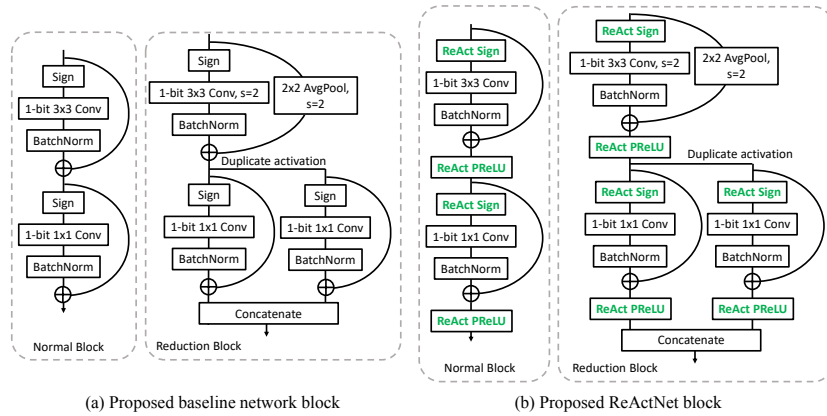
Sign
1-bit 3x3 Conv
BatchNorm
Sign
1-bit 1x1 Conv
BatchNorm
Normal Block

Sign
1-bit 3x3 Conv, s=2
2x2 AvgPool, s=2
BatchNorm
Duplicate activation
Sign
1-bit 1x1 Conv
BatchNorm
Sign
1-bit 1x1 Conv
BatchNorm
Concatenate
Reduction Block

(a) Proposed baseline network block

ReAct Sign
1-bit 3x3 Conv
BatchNorm
ReAct PReLU
ReAct Sign
1-bit 1x1 Conv
BatchNorm
ReAct PReLU
Normal Block

ReAct Sign
1-bit 3x3 Conv, s=2
2x2 AvgPool, s=2
BatchNorm
ReAct PReLU
Duplicate activation
ReAct Sign
1-bit 1x1 Conv
BatchNorm
ReAct PReLU
ReAct Sign
1-bit 1x1 Conv
BatchNorm
ReAct PReLU
Concatenate
Reduction Block

(b) Proposed ReActNet block